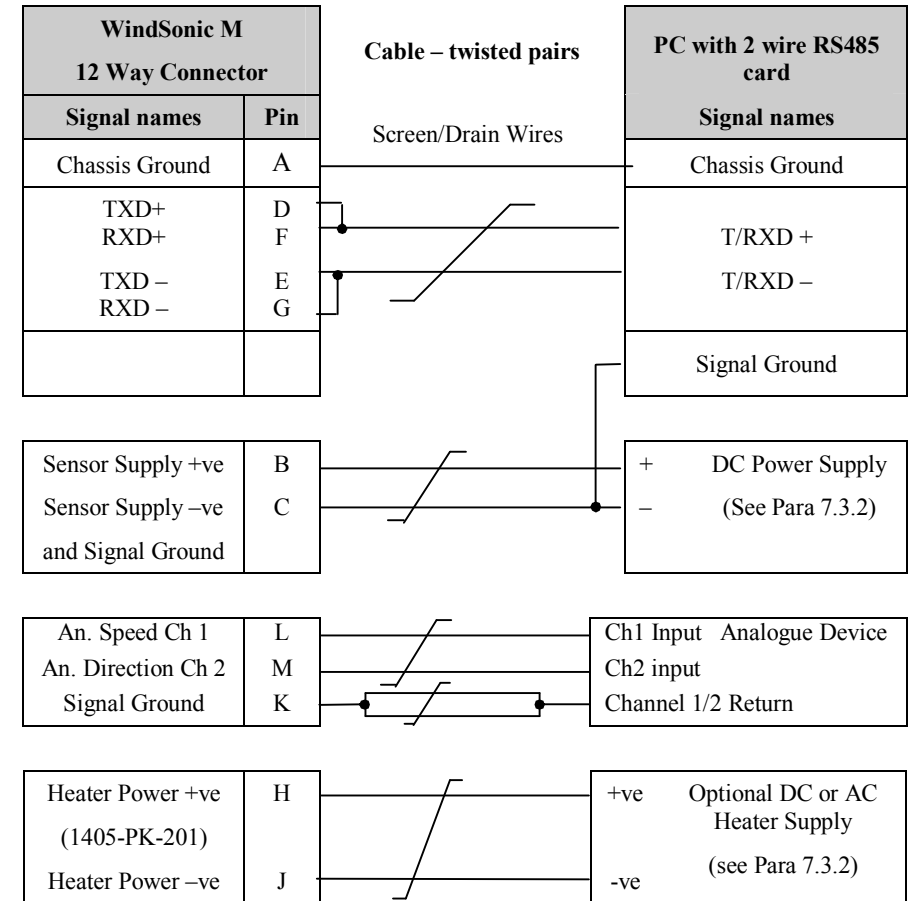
| WindSonic M 12 Way Connector | |
|---|---|
| Signal names | Pin |
| Chassis Ground | A |
| TXD+ RXD+ | D F |
| TXD – RXD – | E G |
| | |

Cable – twisted pairs

Screen/Drain Wires

| PC with 2 wire RS485 card |
|---|
| Signal names |
| Chassis Ground |
| T/RXD + |
| T/RXD – |
| Signal Ground |

| | |
|---|---|
| Sensor Supply +ve | B |
| Sensor Supply –ve and Signal Ground | C |

+ DC Power Supply

– (See Para 7.3.2)

| | |
|---|---|
| An. Speed Ch 1 | L |
| An. Direction Ch 2 | M |
| Signal Ground | K |

Ch1 Input Analogue Device

Ch2 input

Channel 1/2 Return

| | |
|---|---|
| Heater Power +ve (1405-PK-201) | H |
| Heater Power –ve | J |

+ve Optional DC or AC Heater Supply

(see Para 7.3.2)

-ve